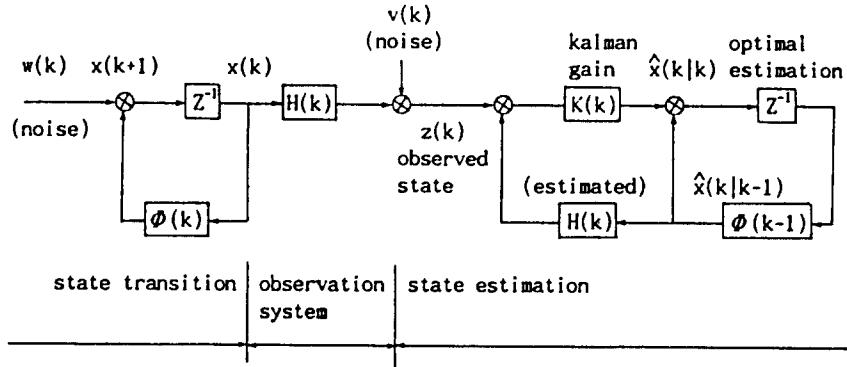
v(k)
(noise)

w(k)

x(k+1)

x(k)

(noise)

$Z^{-1}$

H(k)

$\Phi(k)$

z(k)
observed
state

kalman
gain

K(k)

$\hat{x}(k|k)$

optimal
estimation

$Z^{-1}$

(estimated)

H(k)

$\hat{x}(k|k-1)$

$\Phi(k-1)$

state transition

observation
system

state estimation